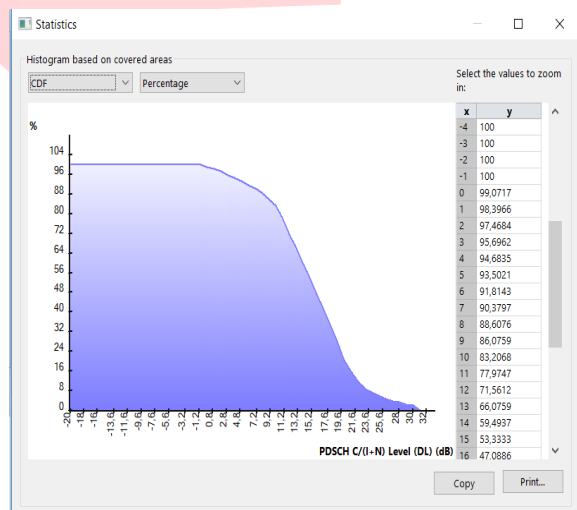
Statistics

Histogram based on covered areas

CDF

Percentage

Select the values to zoom in:

%

104
96
88
80
72
64
56
48
40
32
24
16
8
0

-20
-18
-16
-13.6
-11.6
-9.6
-7.6
-5.6
-3.2
-1.2
0.8
2.8
4.8
7.2
9.2
11.2
13.2
15.2
17.6
19.6
21.6
23.6
25.6
28
30
32

PDSCH C/(I+N) Level (DL) (dB)

| x | y |
|---|---|
| -4 | 100 |
| -3 | 100 |
| -2 | 100 |
| -1 | 100 |
| 0 | 99,0717 |
| 1 | 98,3966 |
| 2 | 97,4684 |
| 3 | 95,6962 |
| 4 | 94,6835 |
| 5 | 93,5021 |
| 6 | 91,8143 |
| 7 | 90,3797 |
| 8 | 88,6076 |
| 9 | 86,0759 |
| 10 | 83,2068 |
| 11 | 77,9747 |
| 12 | 71,5612 |
| 13 | 66,0759 |
| 14 | 59,4937 |
| 15 | 53,3333 |
| 16 | 47,0886 |

Copy

Print...